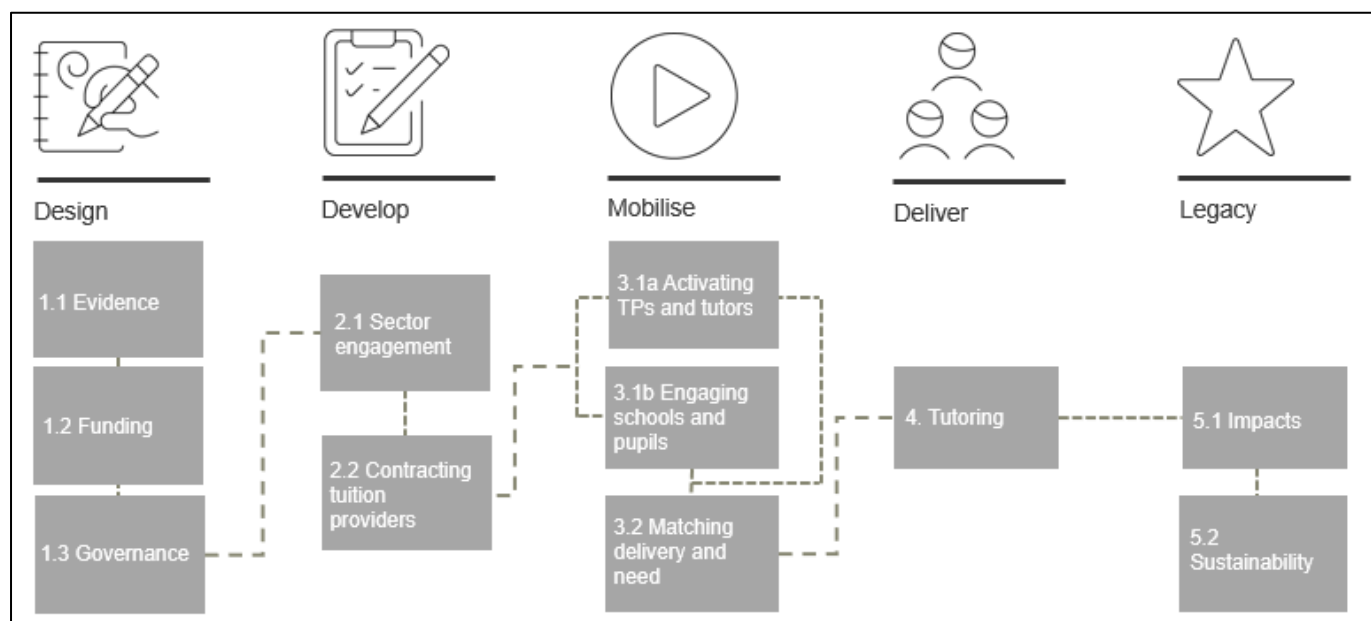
Design

1.1 Evidence

1.2 Funding

1.3 Governance

Develop

2.1 Sector engagement

2.2 Contracting tuition providers

Mobilise

3.1a Activating TPs and tutors

3.1b Engaging schools and pupils

3.2 Matching delivery and need

Deliver

4. Tutoring

Legacy

5.1 Impacts

5.2 Sustainability